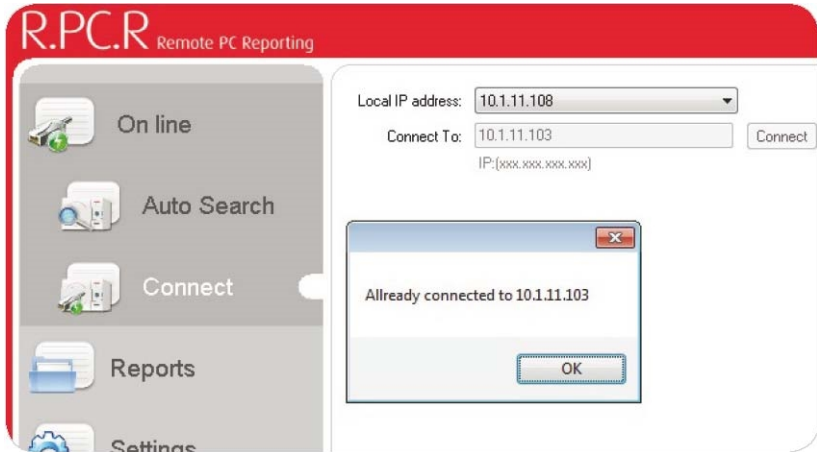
R.PC.R Remote PC Reporting

On line

Auto Search

Connect

Reports

Settings

Local IP address: 10.1.11.108

Connect To: 10.1.11.103 Connect

IP:(xxx.xxx.xxx.xxx)

Allready connected to 10.1.11.103

OK